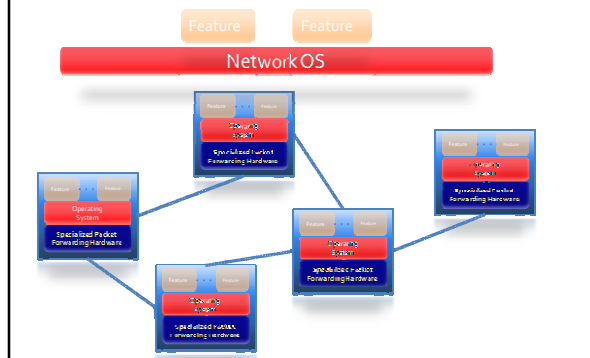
Feature
Feature
Network OS

Feature
Feature
Operating System
Specialized Packet Forwarding Hardware

Feature
Feature
Operating System
Specialized Packet Forwarding Hardware

Feature
Feature
Operating System
Specialized Packet Forwarding Hardware

Feature
Feature
Operating System
Specialized Packet Forwarding Hardware

Feature
Feature
Operating System
Specialized Packet Forwarding Hardware